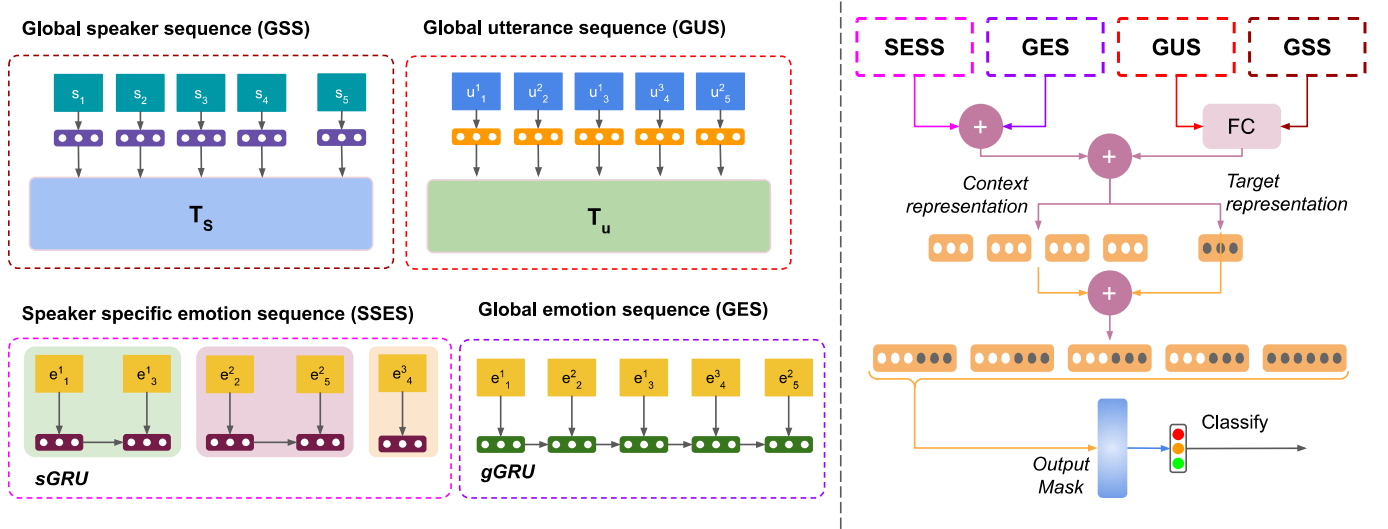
Global speaker sequence (GSS)

$s_1$ $s_2$ $s_3$ $s_4$ $s_5$

$T_S$

Global utterance sequence (GUS)

$u^1_1$ $u^2_2$ $u^1_3$ $u^3_4$ $u^2_5$

$T_u$

Speaker specific emotion sequence (SSES)

$e^1_1$ $e^1_3$ $e^2_2$ $e^2_5$ $e^3_4$

sGRU

Global emotion sequence (GES)

$e^1_1$ $e^2_2$ $e^1_3$ $e^3_4$ $e^2_5$

gGRU

SESS GES GUS GSS

+

FC

+

Context representation

Target representation

+

Output Mask

Classify